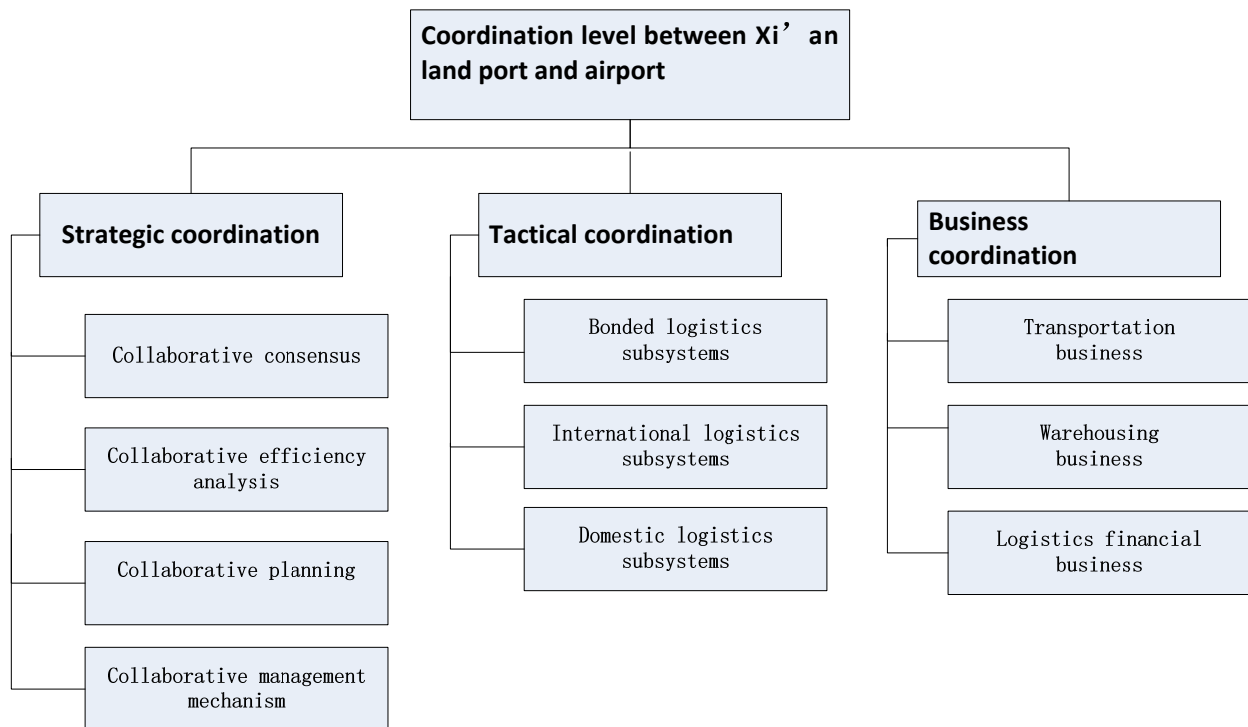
Coordination level between Xi’an land port and airport

Strategic coordination

Collaborative consensus

Collaborative efficiency analysis

Collaborative planning

Collaborative management mechanism

Tactical coordination

Bonded logistics subsystems

International logistics subsystems

Domestic logistics subsystems

Business coordination

Transportation business

Warehousing business

Logistics financial business